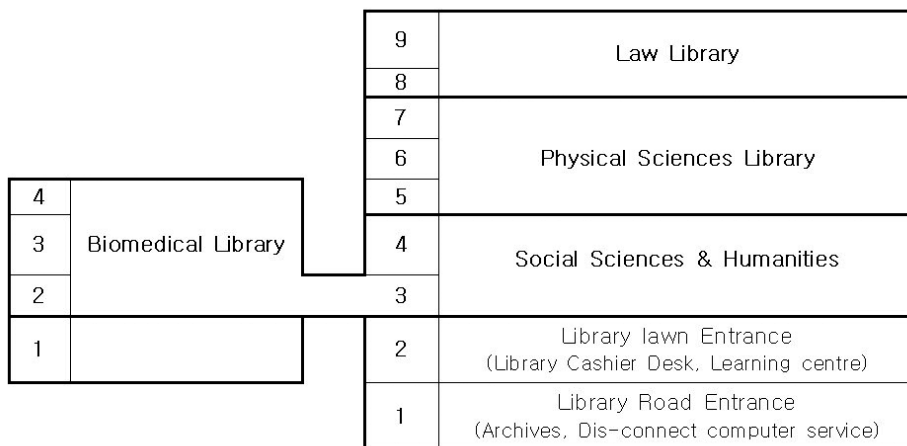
| 4 | Biomedical Library |
|---|---|
| 3 | |
| 2 | |
| 1 | |

| 9 | Law Library |
|---|---|
| 8 | |
| 7 | Physical Sciences Library |
| 6 | |
| 5 | |
| 4 | Social Sciences & Humanities |
| 3 | |
| 2 | Library lawn Entrance (Library Cashier Desk, Learning centre) |
| 1 | Library Road Entrance (Archives, Dis-connect computer service) |